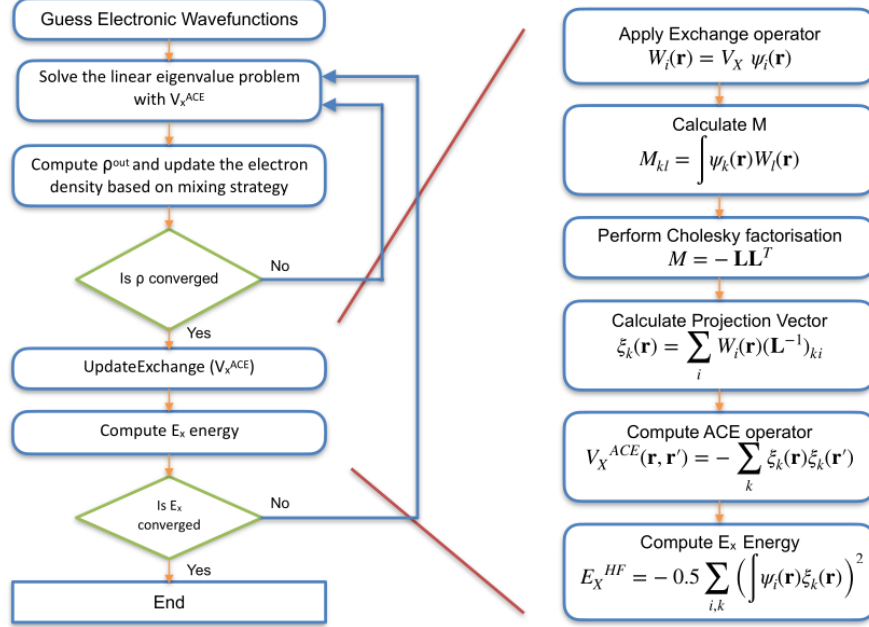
Guess Electronic Wavefunctions

Solve the linear eigenvalue problem with $V_x^{ACE}$

Compute $\rho^{out}$ and update the electron density based on mixing strategy

Is ρ converged

No

Yes

UpdateExchange ($V_x^{ACE}$)

Compute $E_x$ energy

Is $E_x$ converged

No

Yes

End

Apply Exchange operator
$W_i(\mathbf{r}) = V_X \ \psi_i(\mathbf{r})$

Calculate M
$M_{kl} = \int \psi_k(\mathbf{r}) W_l(\mathbf{r})$

Perform Cholesky factorisation
$M = -\mathbf{L}\mathbf{L}^T$

Calculate Projection Vector
$\xi_k(\mathbf{r}) = \sum_i W_i(\mathbf{r})(\mathbf{L}^{-1})_{ki}$

Compute ACE operator
$V_X{}^{ACE}(\mathbf{r}, \mathbf{r}') = -\sum_k \xi_k(\mathbf{r})\xi_k(\mathbf{r}')$

Compute $E_x$ Energy
$E_X{}^{HF} = -0.5 \sum_{i,k} \left( \int \psi_i(\mathbf{r})\xi_k(\mathbf{r}) \right)^2$